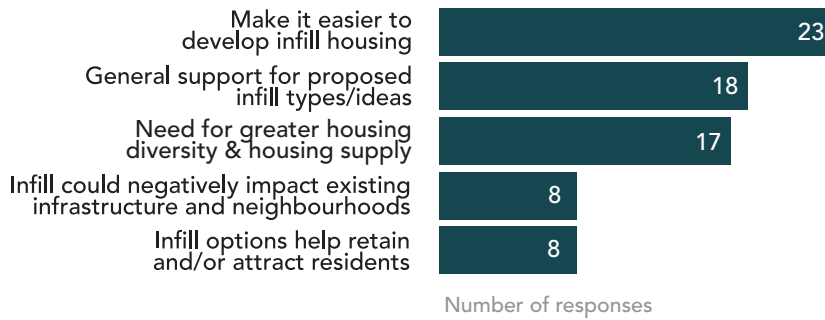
Make it easier to develop infill housing
23

General support for proposed infill types/ideas
18

Need for greater housing diversity & housing supply
17

Infill could negatively impact existing infrastructure and neighbourhoods
8

Infill options help retain and/or attract residents
8

Number of responses